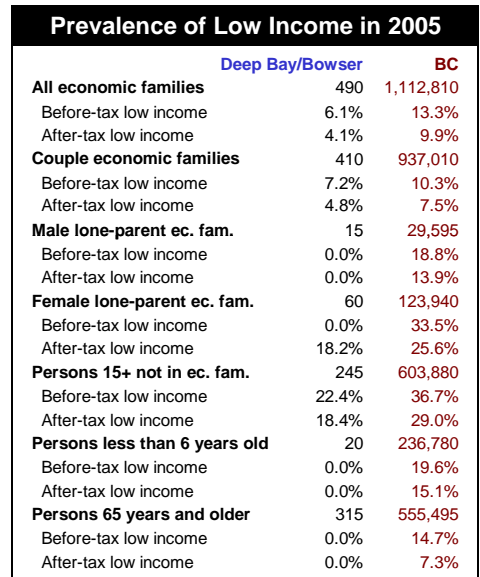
Prevalence of Low Income in 2005

| | Deep Bay/Bowser | BC |
|---|---|---|
| All economic families | 490 | 1,112,810 |
| Before-tax low income | 6.1% | 13.3% |
| After-tax low income | 4.1% | 9.9% |
| Couple economic families | 410 | 937,010 |
| Before-tax low income | 7.2% | 10.3% |
| After-tax low income | 4.8% | 7.5% |
| Male lone-parent ec. fam. | 15 | 29,595 |
| Before-tax low income | 0.0% | 18.8% |
| After-tax low income | 0.0% | 13.9% |
| Female lone-parent ec. fam. | 60 | 123,940 |
| Before-tax low income | 0.0% | 33.5% |
| After-tax low income | 18.2% | 25.6% |
| Persons 15+ not in ec. fam. | 245 | 603,880 |
| Before-tax low income | 22.4% | 36.7% |
| After-tax low income | 18.4% | 29.0% |
| Persons less than 6 years old | 20 | 236,780 |
| Before-tax low income | 0.0% | 19.6% |
| After-tax low income | 0.0% | 15.1% |
| Persons 65 years and older | 315 | 555,495 |
| Before-tax low income | 0.0% | 14.7% |
| After-tax low income | 0.0% | 7.3% |